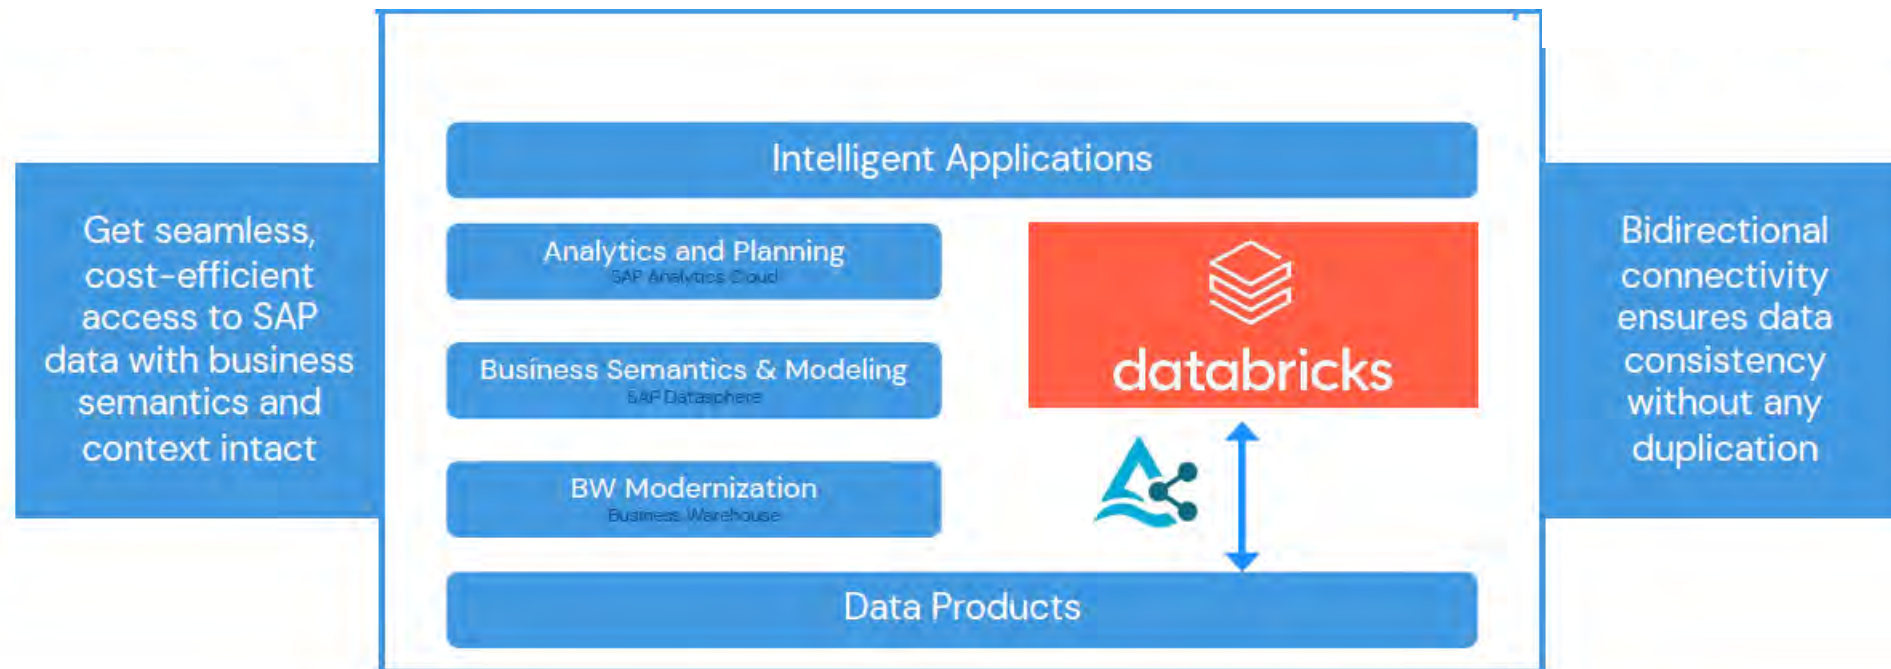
Get seamless, cost-efficient access to SAP data with business semantics and context intact

Intelligent Applications

Analytics and Planning
SAP Analytics Cloud

Business Semantics & Modeling
SAP Datasphere

BW Modernization
Business Warehouse

databricks

Data Products

Bidirectional connectivity ensures data consistency without any duplication